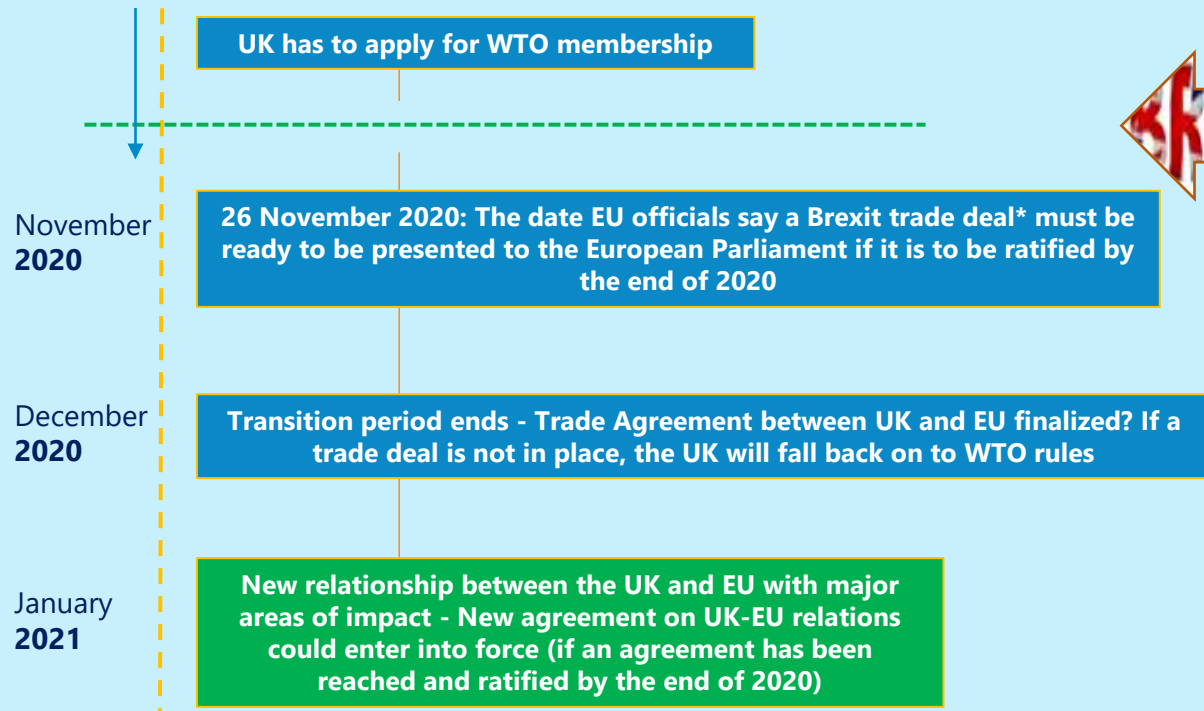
UK has to apply for WTO membership

November
2020

26 November 2020: The date EU officials say a Brexit trade deal* must be ready to be presented to the European Parliament if it is to be ratified by the end of 2020

December
2020

Transition period ends - Trade Agreement between UK and EU finalized? If a trade deal is not in place, the UK will fall back on to WTO rules

January
2021

New relationship between the UK and EU with major areas of impact - New agreement on UK-EU relations could enter into force (if an agreement has been reached and ratified by the end of 2020)